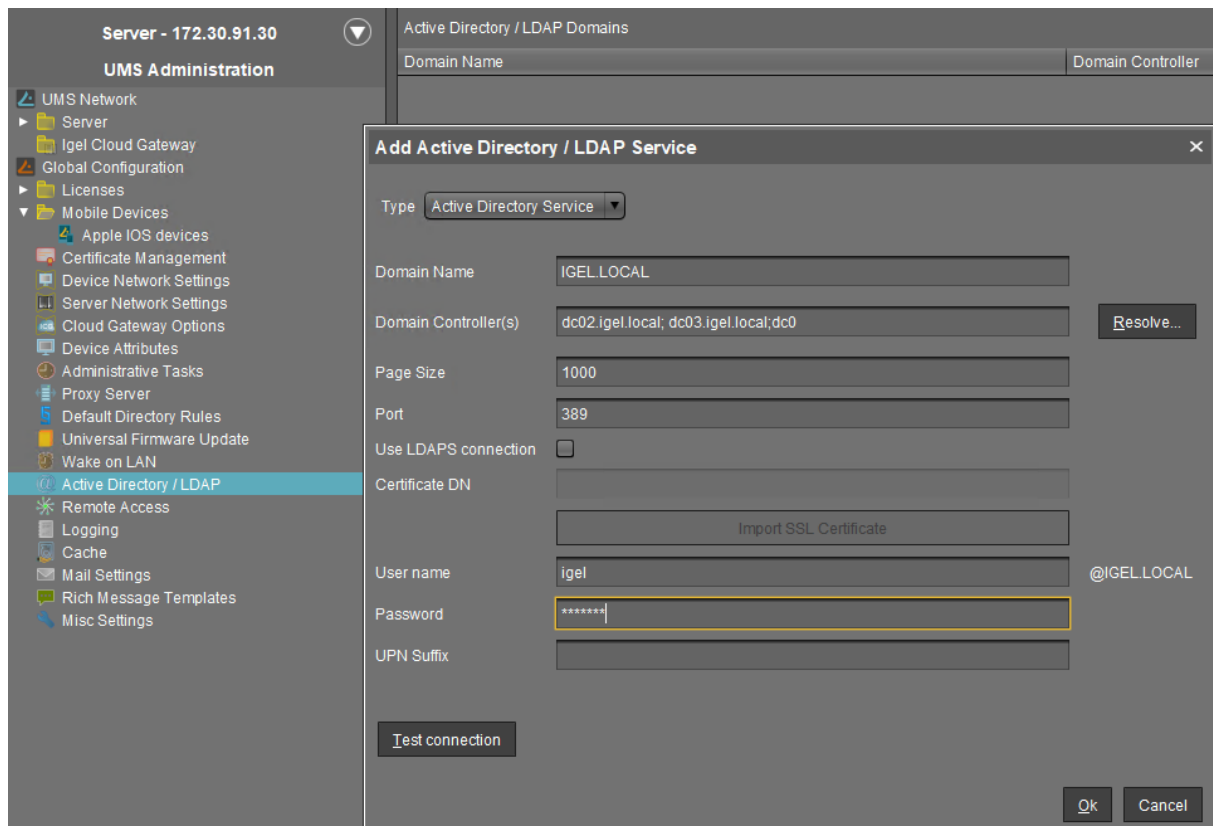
Server - 172.30.91.30

UMS Administration

UMS Network
Server
Igel Cloud Gateway
Global Configuration
Licenses
Mobile Devices
Apple IOS devices
Certificate Management
Device Network Settings
Server Network Settings
Cloud Gateway Options
Device Attributes
Administrative Tasks
Proxy Server
Default Directory Rules
Universal Firmware Update
Wake on LAN
Active Directory / LDAP
Remote Access
Logging
Cache
Mail Settings
Rich Message Templates
Misc Settings

Active Directory / LDAP Domains

| Domain Name | Domain Controller |
|---|---|

Add Active Directory / LDAP Service

Type Active Directory Service

Domain Name IGEL.LOCAL

Domain Controller(s) dc02.igel.local; dc03.igel.local;dc0

Resolve...

Page Size 1000

Port 389

Use LDAPS connection

Certificate DN

Import SSL Certificate

User name igel @IGEL.LOCAL

Password *******

UPN Suffix

Test connection

Ok

Cancel